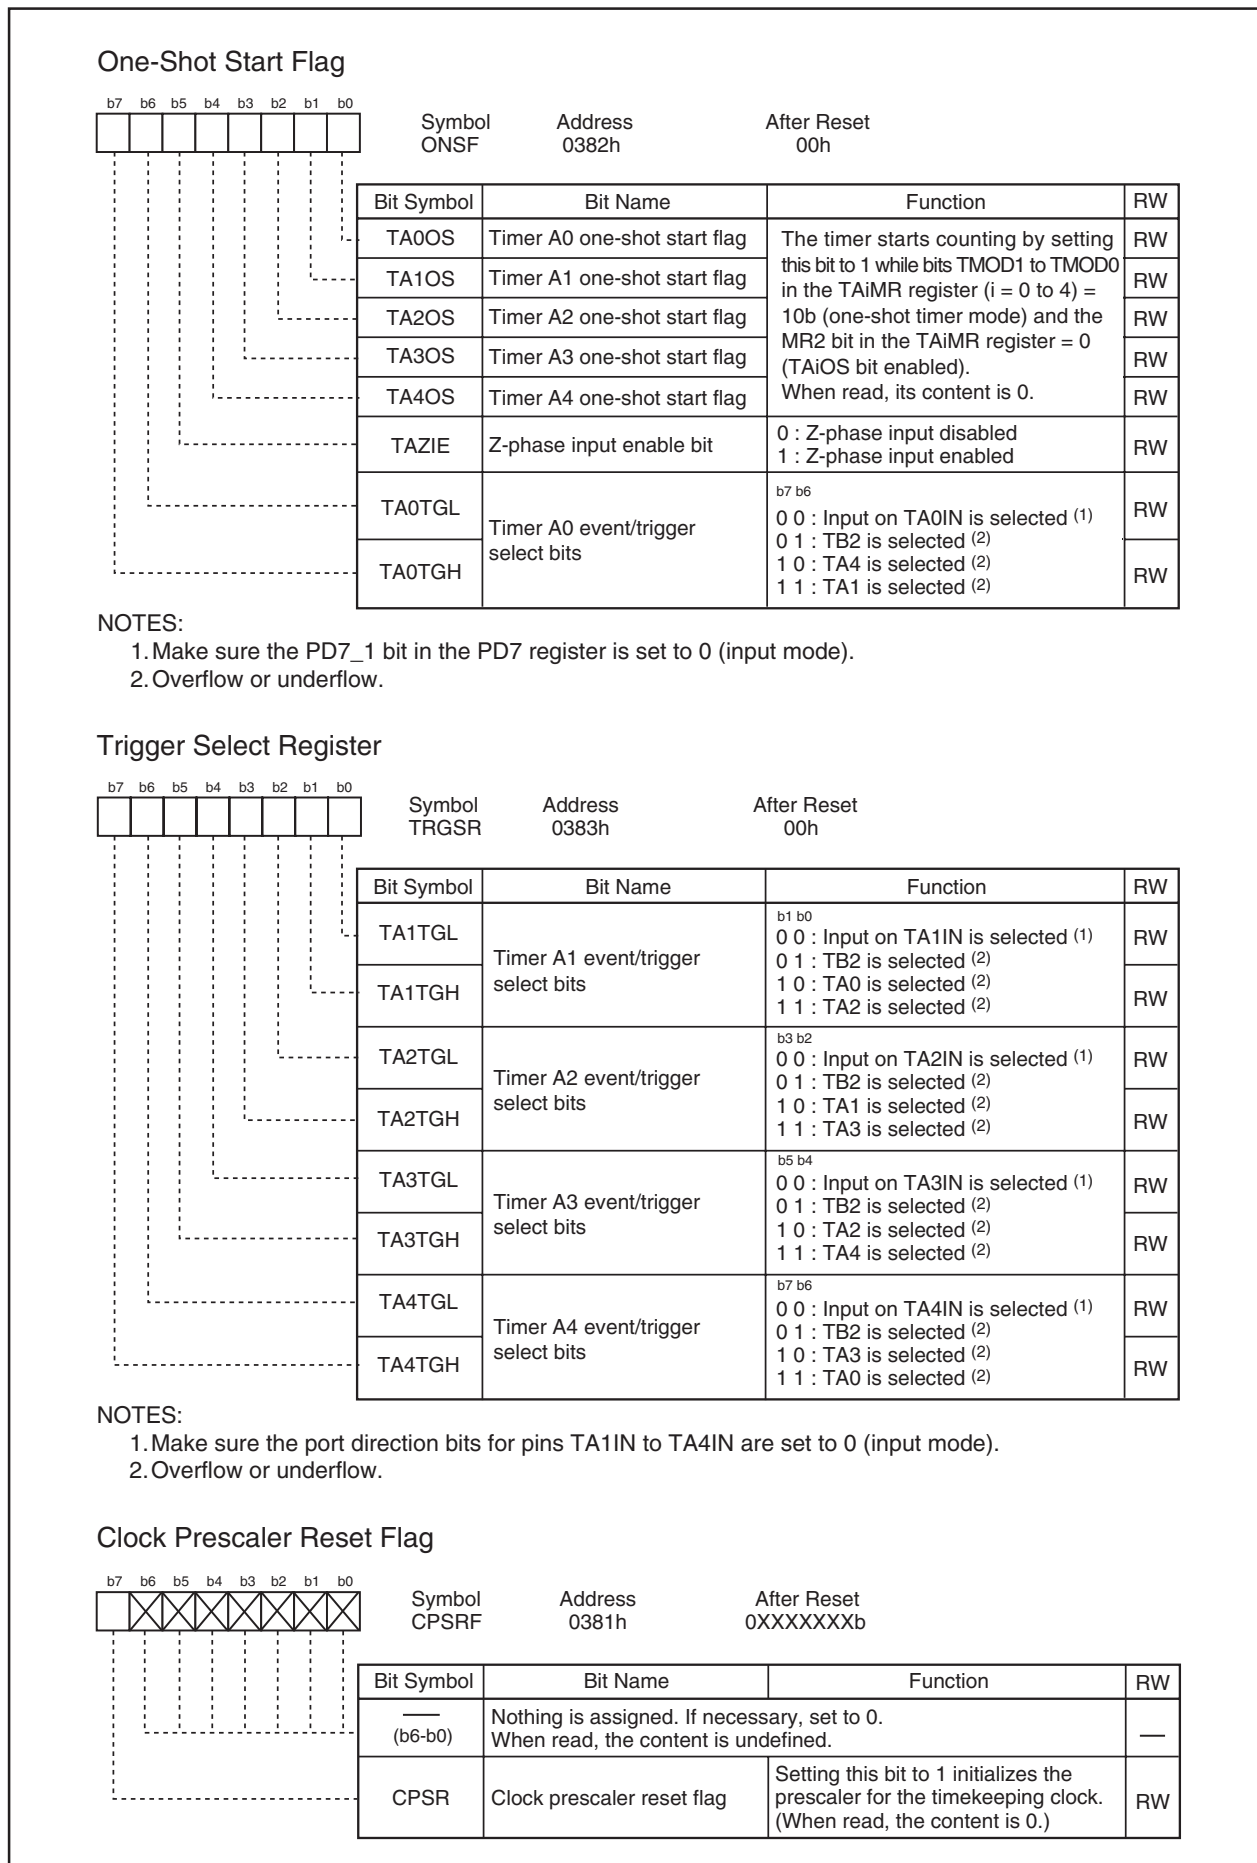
One-Shot Start Flag

b7 b6 b5 b4 b3 b2 b1 b0

Symbol ONSF | Address 0382h | After Reset 00h

| Bit Symbol | Bit Name | Function | RW |
|---|---|---|---|
| TA0OS | Timer A0 one-shot start flag | The timer starts counting by setting this bit to 1 while bits TMOD1 to TMOD0 in the TAiMR register (i = 0 to 4) = 10b (one-shot timer mode) and the MR2 bit in the TAiMR register = 0 (TAiOS bit enabled). When read, its content is 0. | RW |
| TA1OS | Timer A1 one-shot start flag | | RW |
| TA2OS | Timer A2 one-shot start flag | | RW |
| TA3OS | Timer A3 one-shot start flag | | RW |
| TA4OS | Timer A4 one-shot start flag | | RW |
| TAZIE | Z-phase input enable bit | 0 : Z-phase input disabled 1 : Z-phase input enabled | RW |
| TA0TGL | Timer A0 event/trigger select bits | b7 b6 0 0 : Input on TA0IN is selected $^{(1)}$ 0 1 : TB2 is selected $^{(2)}$ 1 0 : TA4 is selected $^{(2)}$ 1 1 : TA1 is selected $^{(2)}$ | RW |
| TA0TGH | | | RW |

NOTES:
1. Make sure the PD7_1 bit in the PD7 register is set to 0 (input mode).
2. Overflow or underflow.

Trigger Select Register

b7 b6 b5 b4 b3 b2 b1 b0

Symbol TRGSR | Address 0383h | After Reset 00h

| Bit Symbol | Bit Name | Function | RW |
|---|---|---|---|
| TA1TGL | Timer A1 event/trigger select bits | b1 b0 0 0 : Input on TA1IN is selected $^{(1)}$ 0 1 : TB2 is selected $^{(2)}$ 1 0 : TA0 is selected $^{(2)}$ 1 1 : TA2 is selected $^{(2)}$ | RW |
| TA1TGH | | | RW |
| TA2TGL | Timer A2 event/trigger select bits | b3 b2 0 0 : Input on TA2IN is selected $^{(1)}$ 0 1 : TB2 is selected $^{(2)}$ 1 0 : TA1 is selected $^{(2)}$ 1 1 : TA3 is selected $^{(2)}$ | RW |
| TA2TGH | | | RW |
| TA3TGL | Timer A3 event/trigger select bits | b5 b4 0 0 : Input on TA3IN is selected $^{(1)}$ 0 1 : TB2 is selected $^{(2)}$ 1 0 : TA2 is selected $^{(2)}$ 1 1 : TA4 is selected $^{(2)}$ | RW |
| TA3TGH | | | RW |
| TA4TGL | Timer A4 event/trigger select bits | b7 b6 0 0 : Input on TA4IN is selected $^{(1)}$ 0 1 : TB2 is selected $^{(2)}$ 1 0 : TA3 is selected $^{(2)}$ 1 1 : TA0 is selected $^{(2)}$ | RW |
| TA4TGH | | | RW |

NOTES:
1. Make sure the port direction bits for pins TA1IN to TA4IN are set to 0 (input mode).
2. Overflow or underflow.

Clock Prescaler Reset Flag

b7 b6 b5 b4 b3 b2 b1 b0

Symbol CPSRF | Address 0381h | After Reset 0XXXXXXXb

| Bit Symbol | Bit Name | Function | RW |
|---|---|---|---|
| — (b6-b0) | Nothing is assigned. If necessary, set to 0. When read, the content is undefined. | | — |
| CPSR | Clock prescaler reset flag | Setting this bit to 1 initializes the prescaler for the timekeeping clock. (When read, the content is 0.) | RW |